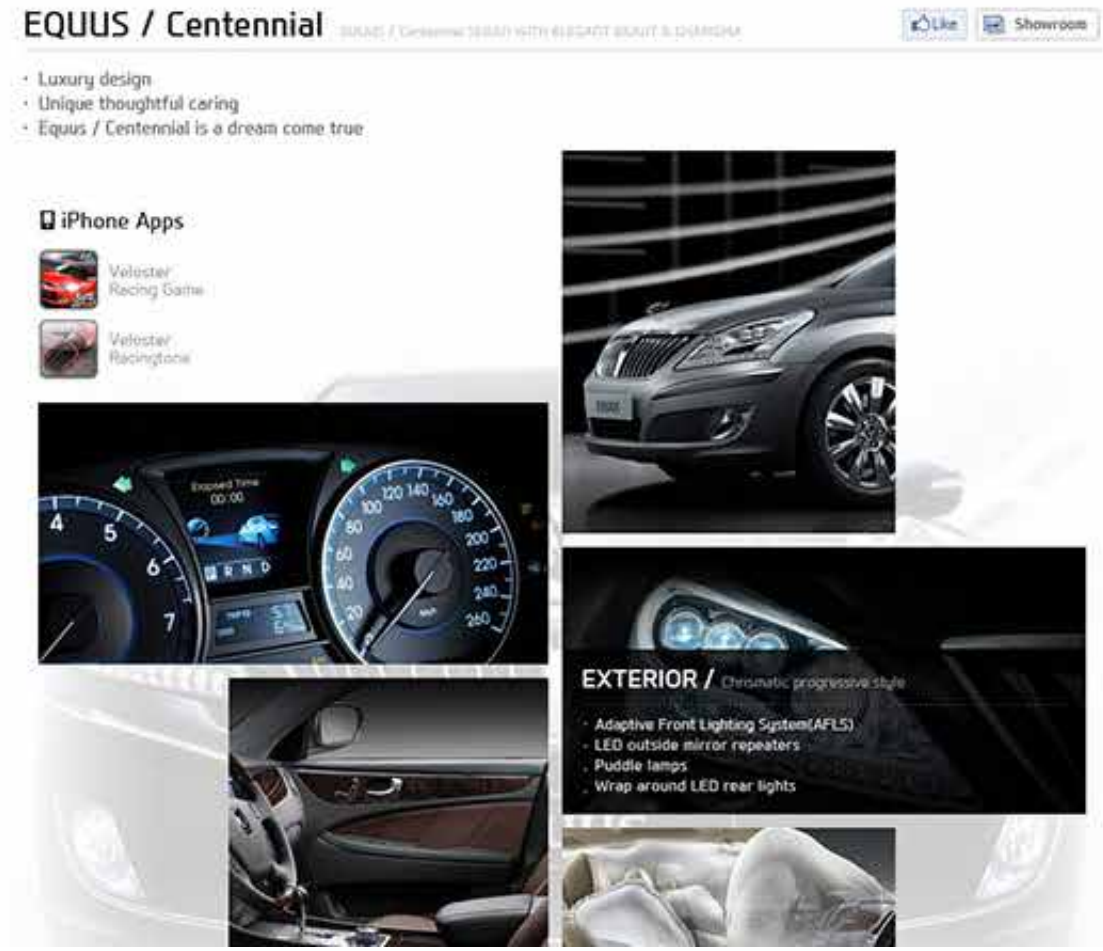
EQUUS / Centennial EQUUS / Centennial SEDAN WITH ELEGANT BEAUTY & CHARISMA

Like Showroom

· Luxury design
· Unique thoughtful caring
· Equus / Centennial is a dream come true

iPhone Apps

Veloster Racing Game

Veloster Racingtone

Exposed Time 00:00

P R N D

4 5 6 7

20 40 60 80 100 120 140 160 180 200 220 240 260

EQUUS

EXTERIOR / Chromatic progressive style

· Adaptive Front Lighting System(AFLS)
· LED outside mirror repeaters
· Puddle lamps
· Wrap around LED rear lights